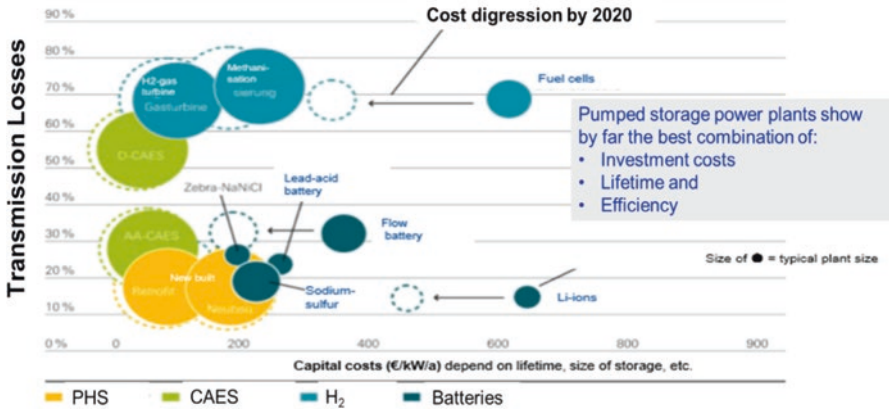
Cost digression by 2020

90 %
80 %
70 %
60 %
50 %
40 %
30 %
20 %
10 %
0 %

Transmission Losses

H2-gas turbine
Gasturbine
Methanisation
sierung
Fuel cells
D-CAES
Zebra-NaNiCl
Lead-acid battery
Flow battery
AA-CAES
New built
Retrofit
Neubau
Sodium-sulfur
Li-ions

Pumped storage power plants show by far the best combination of:
• Investment costs
• Lifetime and
• Efficiency

Size of ● = typical plant size

0
200
400
600
800
900

Capital costs (€/kW/a) depend on lifetime, size of storage, etc.

PHS
CAES
$H_2$
Batteries